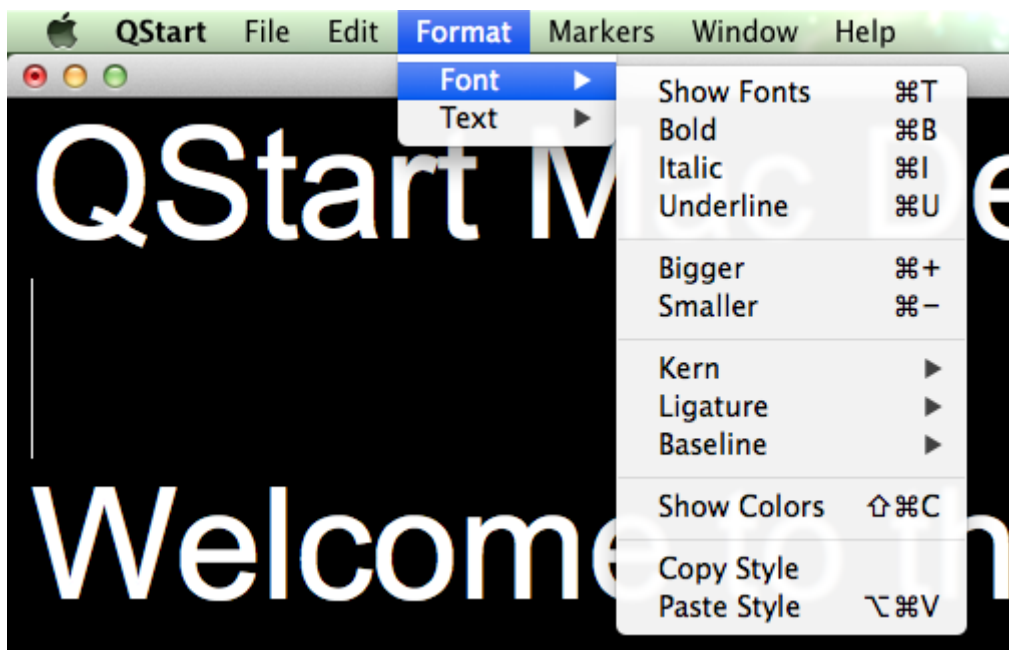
QStart File Edit Format Markers Window Help

Font ▶
Text ▶

Show Fonts ⌘T
Bold ⌘B
Italic ⌘I
Underline ⌘U

Bigger ⌘+
Smaller ⌘−

Kern ▶
Ligature ▶
Baseline ▶

Show Colors ⇧⌘C

Copy Style
Paste Style ⌥⌘V

QStart M

Welcome